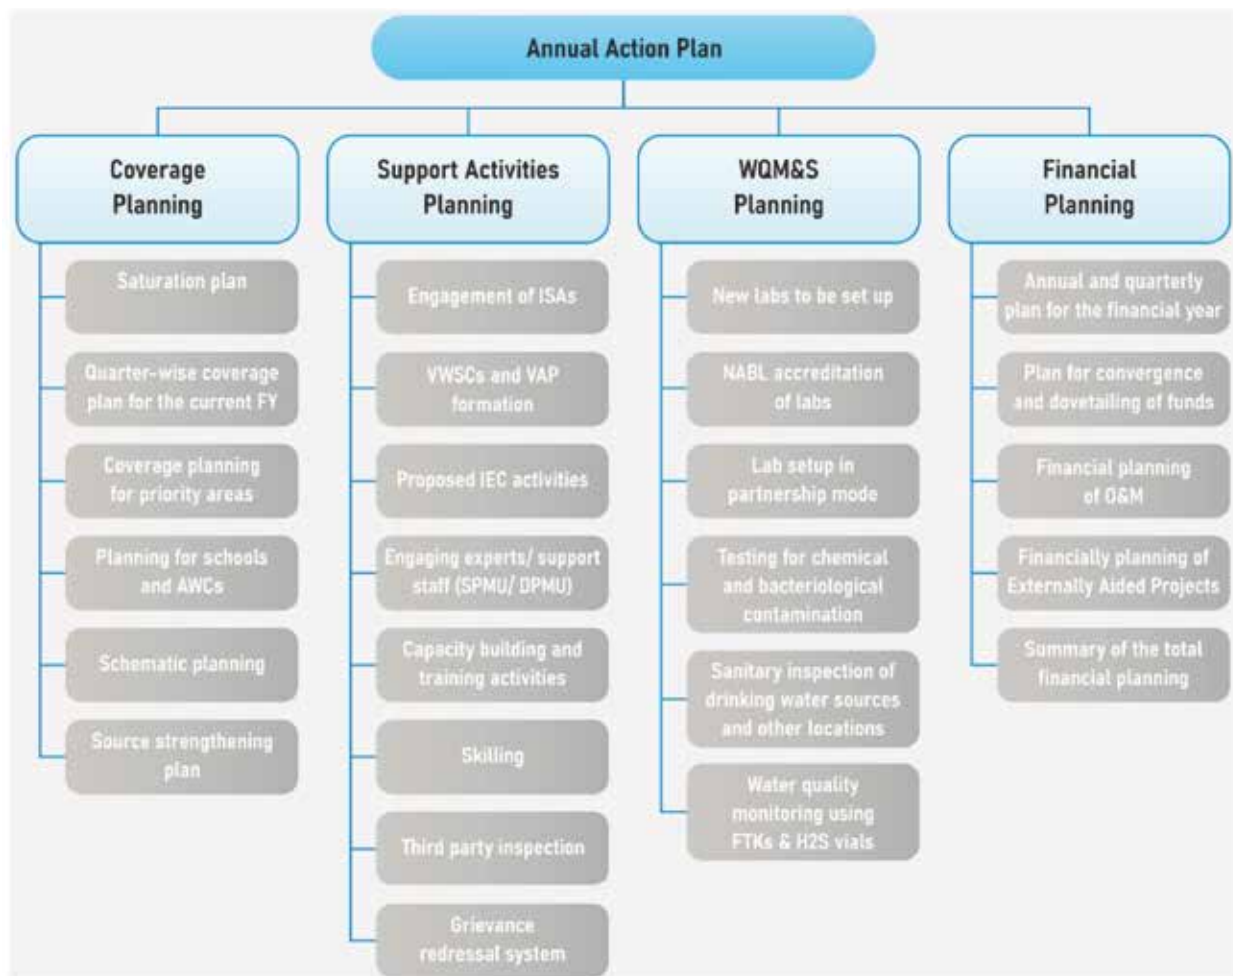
Annual Action Plan

Coverage Planning

Saturation plan

Quarter-wise coverage plan for the current FY

Coverage planning for priority areas

Planning for schools and AWCs

Schematic planning

Source strengthening plan

Support Activities Planning

Engagement of ISAs

VWSCs and VAP formation

Proposed IEC activities

Engaging experts/ support staff (SPMU/ DPMU)

Capacity building and training activities

Skilling

Third party inspection

Grievance redressal system

WQM&S Planning

New labs to be set up

NABL accreditation of labs

Lab setup in partnership mode

Testing for chemical and bacteriological contamination

Sanitary inspection of drinking water sources and other locations

Water quality monitoring using FTKs & H2S vials

Financial Planning

Annual and quarterly plan for the financial year

Plan for convergence and dovetailing of funds

Financial planning of O&M

Financially planning of Externally Aided Projects

Summary of the total financial planning